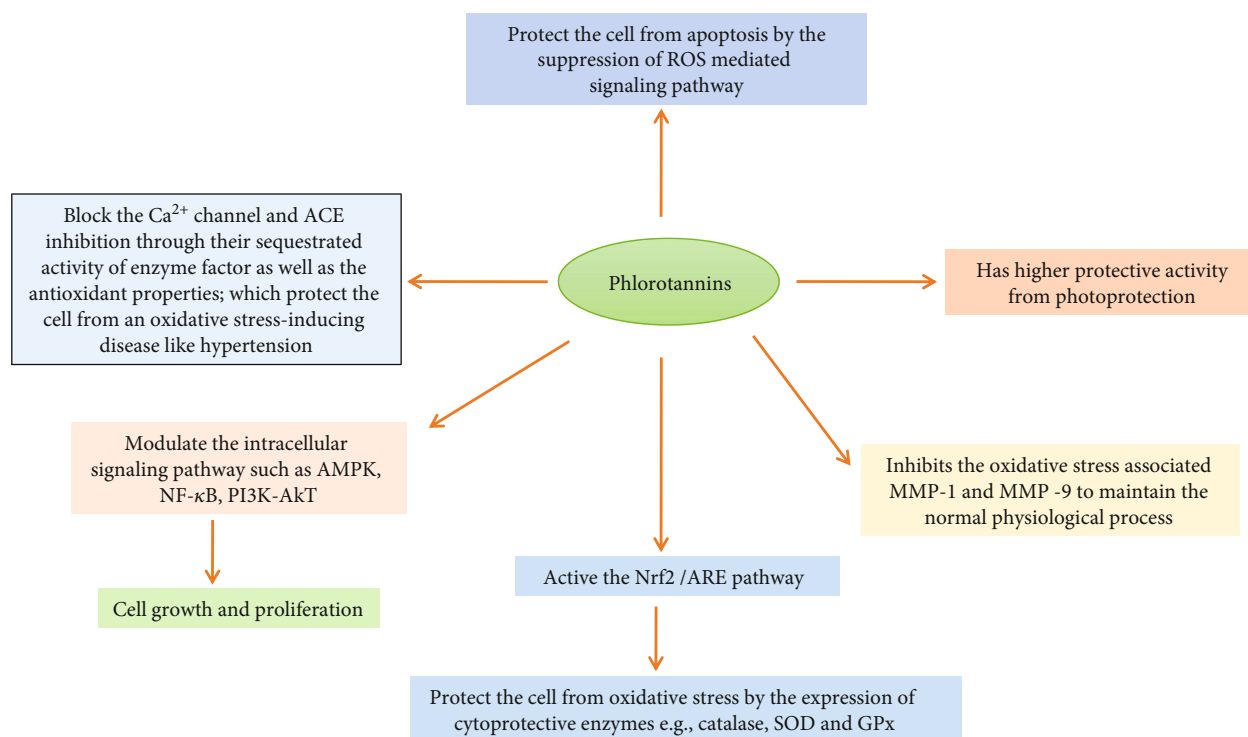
Protect the cell from apoptosis by the suppression of ROS mediated signaling pathway

Block the $Ca^{2+}$ channel and ACE inhibition through their sequestrated activity of enzyme factor as well as the antioxidant properties; which protect the cell from an oxidative stress-inducing disease like hypertension

Phlorotannins

Has higher protective activity from photoprotection

Modulate the intracellular signaling pathway such as AMPK, NF-$\kappa$B, PI3K-AkT

Inhibits the oxidative stress associated MMP-1 and MMP -9 to maintain the normal physiological process

Cell growth and proliferation

Active the Nrf2 /ARE pathway

Protect the cell from oxidative stress by the expression of cytoprotective enzymes e.g., catalase, SOD and GPx